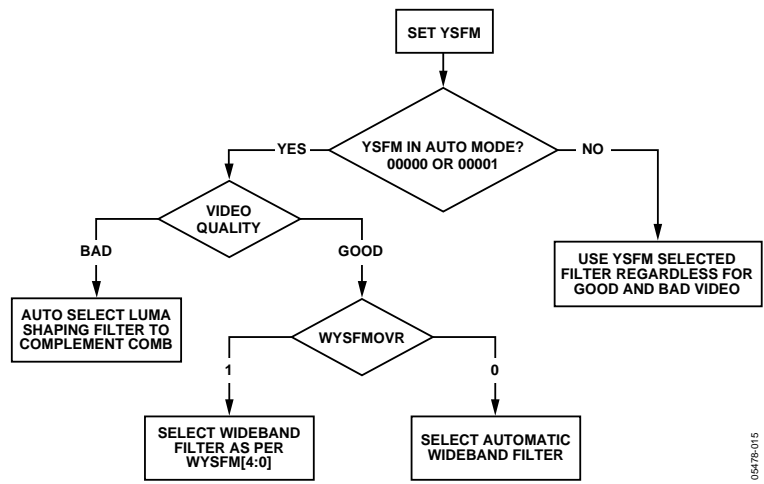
SET YSFM

YSFM IN AUTO MODE? 00000 OR 00001

YES

NO

VIDEO QUALITY

BAD

GOOD

USE YSFM SELECTED FILTER REGARDLESS FOR GOOD AND BAD VIDEO

AUTO SELECT LUMA SHAPING FILTER TO COMPLEMENT COMB

WYSFMOVR

1

0

SELECT WIDEBAND FILTER AS PER WYSFM[4:0]

SELECT AUTOMATIC WIDEBAND FILTER

05478-015